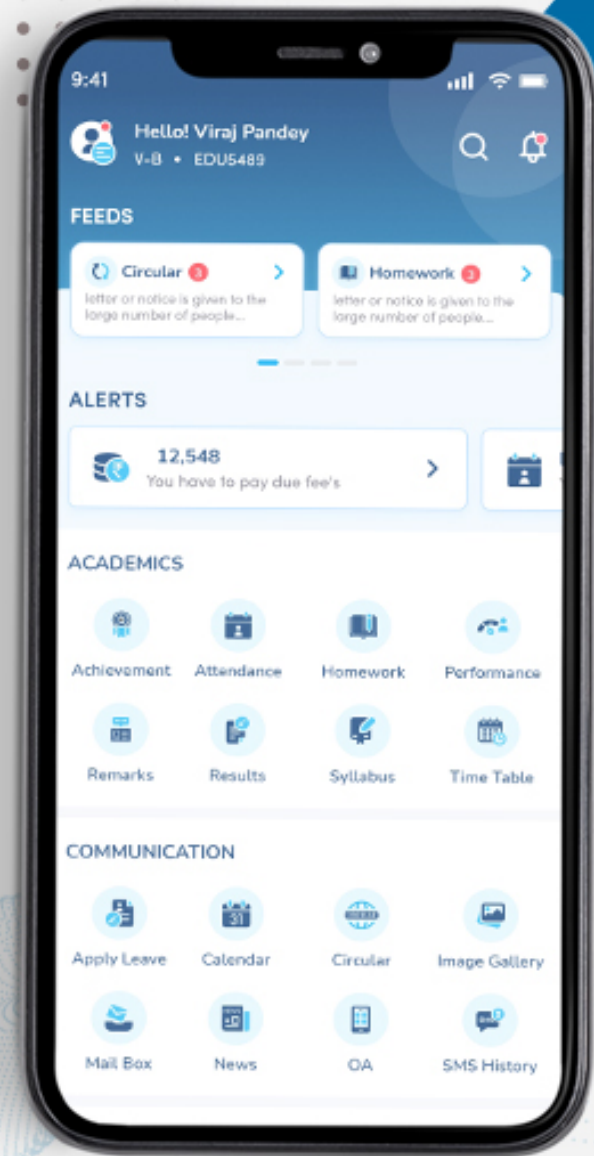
9:41

Hello! Viraj Pandey
V-B • EDU5489

FEEDS

Circular 3
letter or notice is given to the large number of people...

Homework 3
letter or notice is given to the large number of people...

ALERTS

12,548
You have to pay due fee's

ACADEMICS

Achievement
Attendance
Homework
Performance
Remarks
Results
Syllabus
Time Table

COMMUNICATION

Apply Leave
Calendar
31
Circular
Image Gallery
Mail Box
News
OA
SMS History